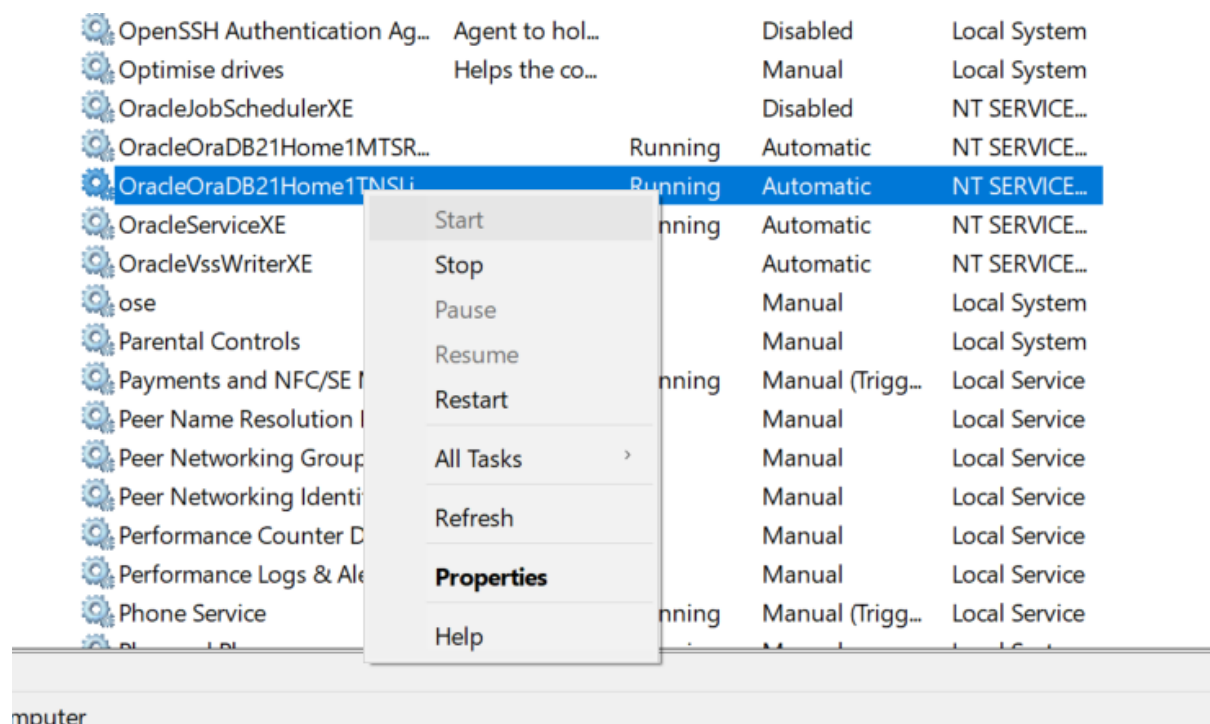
| | | | | |
|---|---|---|---|---|
| OpenSSH Authentication Ag... | Agent to hol... | | Disabled | Local System |
| Optimise drives | Helps the co... | | Manual | Local System |
| OracleJobSchedulerXE | | | Disabled | NT SERVICE... |
| OracleOraDB21Home1MTSR... | | Running | Automatic | NT SERVICE... |
| OracleOraDB21Home1TNSL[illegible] | | Running | Automatic | NT SERVICE... |
| OracleServiceXE | | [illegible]nning | Automatic | NT SERVICE... |
| OracleVssWriterXE | | | Automatic | NT SERVICE... |
| ose | | | Manual | Local System |
| Parental Controls | | | Manual | Local System |
| Payments and NFC/SE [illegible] | | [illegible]nning | Manual (Trigg... | Local Service |
| Peer Name Resolution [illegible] | | | Manual | Local Service |
| Peer Networking Group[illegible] | | | Manual | Local Service |
| Peer Networking Identi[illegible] | | | Manual | Local Service |
| Performance Counter D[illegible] | | | Manual | Local Service |
| Performance Logs & Ale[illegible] | | | Manual | Local Service |
| Phone Service | | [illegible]nning | Manual (Trigg... | Local Service |

Start
Stop
Pause
Resume
Restart
All Tasks ›
Refresh
Properties
Help

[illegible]mputer